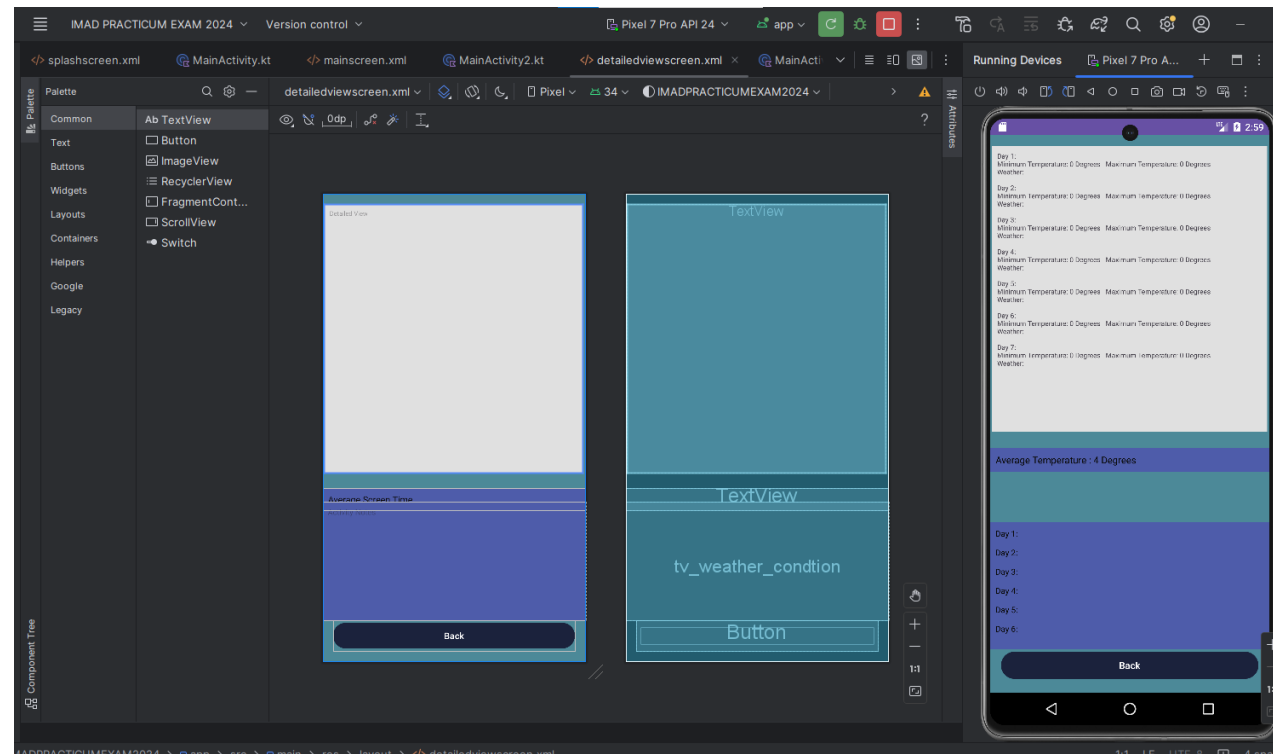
IMAD PRACTICUM EXAM 2024 Version control
Pixel 7 Pro API 24 app

splashscreen.xml MainActivity.kt mainscreen.xml MainActivity2.kt detailedviewscreen.xml MainActi

Running Devices Pixel 7 Pro A...

Palette
Common
Text
Buttons
Widgets
Layouts
Containers
Helpers
Google
Legacy

Ab TextView
Button
ImageView
RecyclerView
FragmentCont...
ScrollView
Switch

detailedviewscreen.xml Pixel 34 IMADPRACTICUMEXAM2024
0dp

Detailed View
Average Screen Time
Back

TextView
TextView
tv_weather_condtion
Button

Attributes
Component Tree

1:1

2:59
Day 1:
Minimum Temperature: 0 Degrees Maximum Temperature: 0 Degrees
Weather:
Day 2:
Minimum Temperature: 0 Degrees Maximum Temperature: 0 Degrees
Weather:
Day 3:
Minimum Temperature: 0 Degrees Maximum Temperature: 0 Degrees
Weather:
Day 4:
Minimum Temperature: 0 Degrees Maximum Temperature: 0 Degrees
Weather:
Day 5:
Minimum Temperature: 0 Degrees Maximum Temperature: 0 Degrees
Weather:
Day 6:
Minimum Temperature: 0 Degrees Maximum Temperature: 0 Degrees
Weather:
Day 7:
Minimum Temperature: 0 Degrees Maximum Temperature: 0 Degrees
Weather:

Average Temperature : 4 Degrees

Day 1:
Day 2:
Day 3:
Day 4:
Day 5:
Day 6:

Back

IMADPRACTICUMEXAM2024 > app > src > main > res > layout > detailedviewscreen.xml